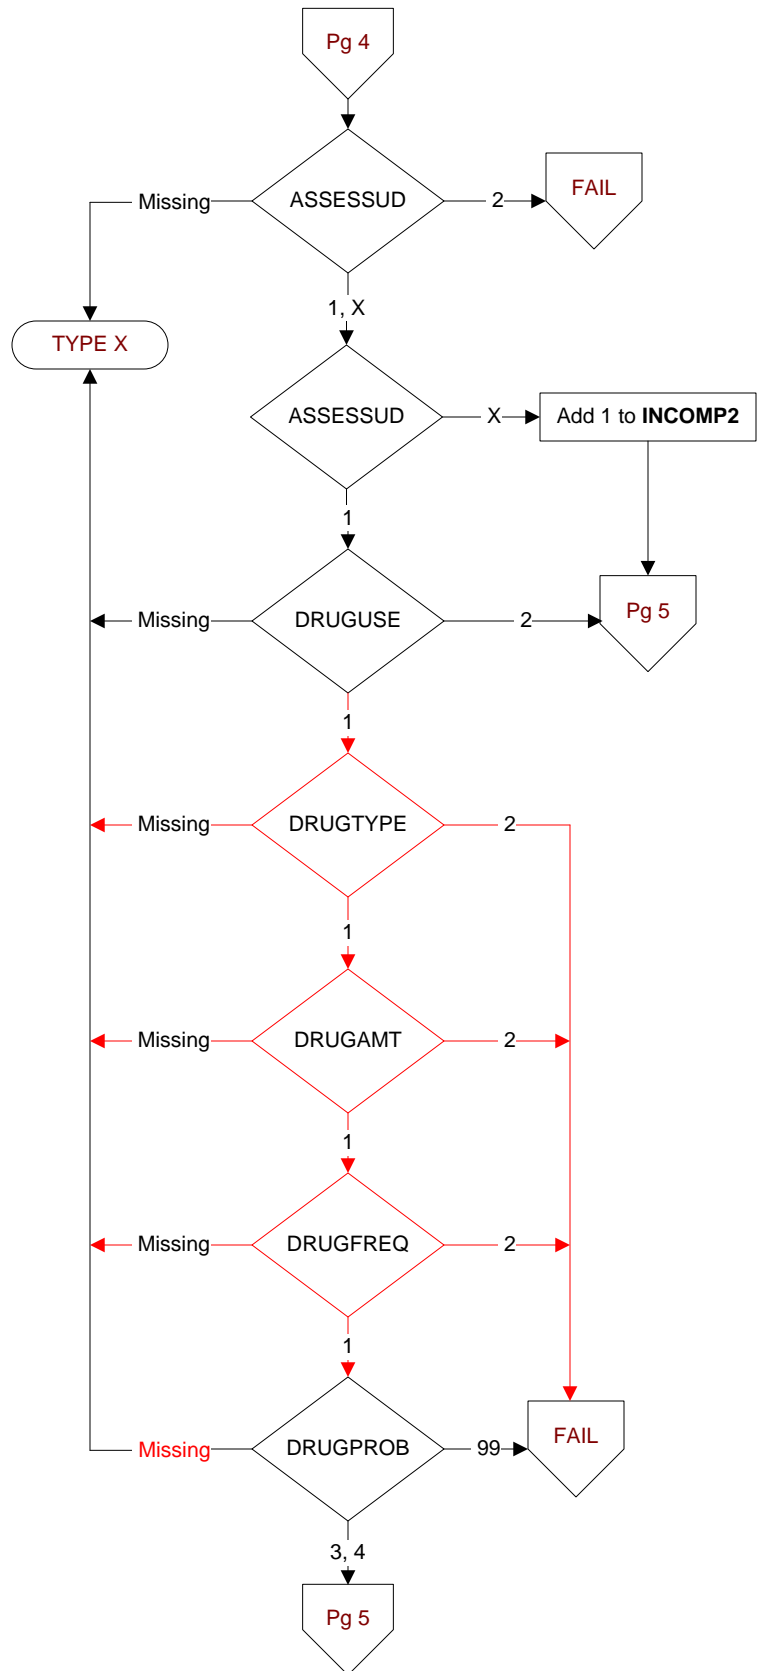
Pg 4

Missing
ASSESSUD
2
FAIL

1, X

TYPE X

ASSESSUD
X
Add 1 to **INCOMP2**

1

Missing
DRUGUSE
2
Pg 5

1

Missing
DRUGTYPE
2

1

Missing
DRUGAMT
2

1

Missing
DRUGFREQ
2

1

Missing
DRUGPROB
99
FAIL

3, 4

Pg 5